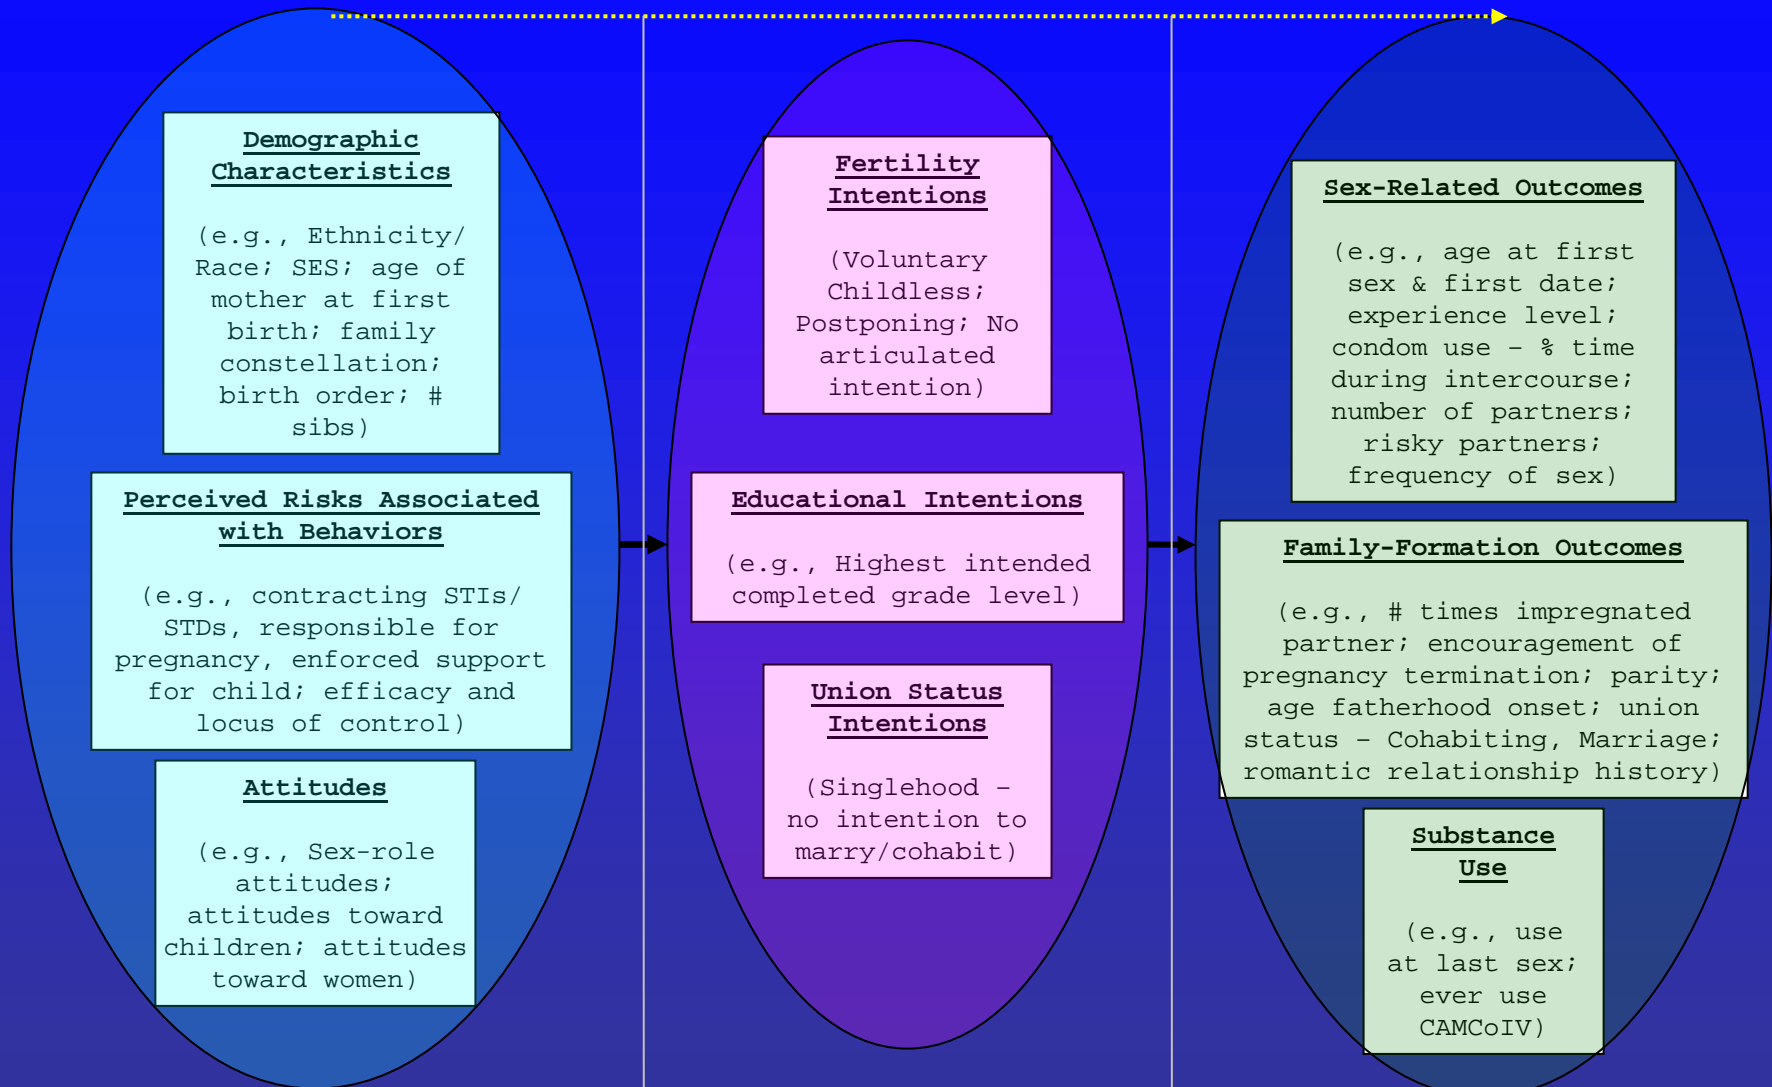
Demographic Characteristics

(e.g., Ethnicity/ Race; SES; age of mother at first birth; family constellation; birth order; # sibs)

Perceived Risks Associated with Behaviors

(e.g., contracting STIs/ STDs, responsible for pregnancy, enforced support for child; efficacy and locus of control)

Attitudes

(e.g., Sex-role attitudes; attitudes toward children; attitudes toward women)

Fertility Intentions

(Voluntary Childless; Postponing; No articulated intention)

Educational Intentions

(e.g., Highest intended completed grade level)

Union Status Intentions

(Singlehood – no intention to marry/cohabit)

Sex-Related Outcomes

(e.g., age at first sex & first date; experience level; condom use – % time during intercourse; number of partners; risky partners; frequency of sex)

Family-Formation Outcomes

(e.g., # times impregnated partner; encouragement of pregnancy termination; parity; age fatherhood onset; union status – Cohabiting, Marriage; romantic relationship history)

Substance Use

(e.g., use at last sex; ever use CAMCoIV)